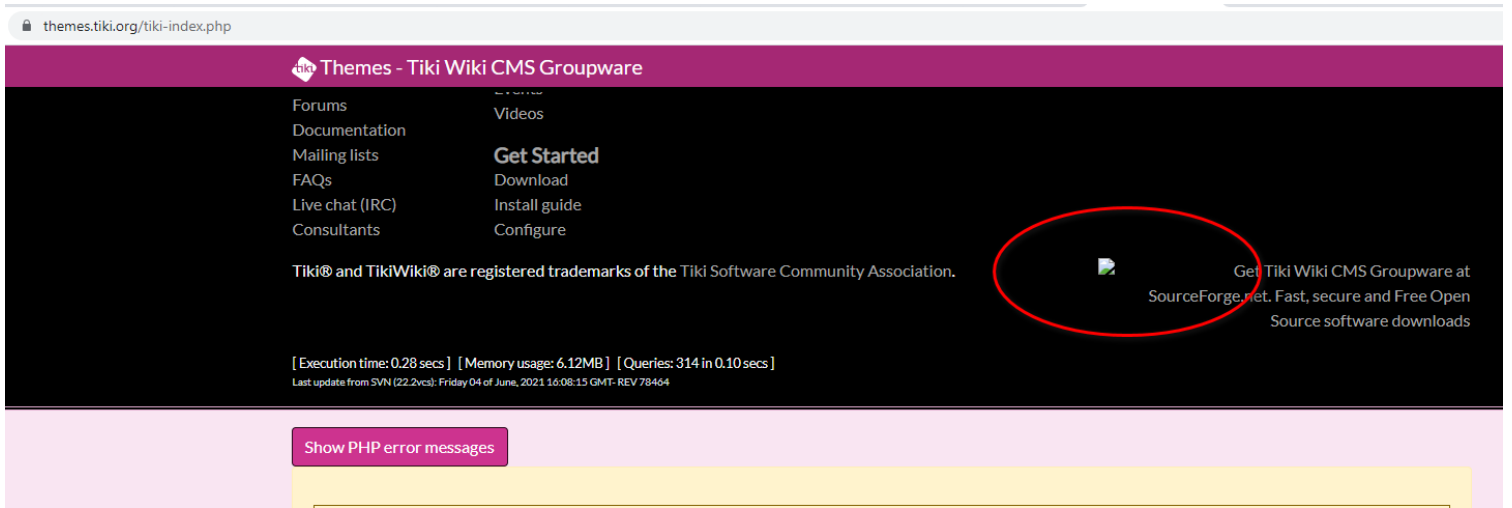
themes.tiki.org/tiki-index.php

Themes - Tiki Wiki CMS Groupware

Forums
Documentation
Mailing lists
FAQs
Live chat (IRC)
Consultants

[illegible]
Videos

Get Started
Download
Install guide
Configure

Tiki® and TikiWiki® are registered trademarks of the Tiki Software Community Association.

Get Tiki Wiki CMS Groupware at SourceForge.net. Fast, secure and Free Open Source software downloads

[ Execution time: 0.28 secs ] [ Memory usage: 6.12MB ] [ Queries: 314 in 0.10 secs ]
Last update from SVN (22.2vcs): Friday 04 of June, 2021 16:08:15 GMT- REV 78464

Show PHP error messages